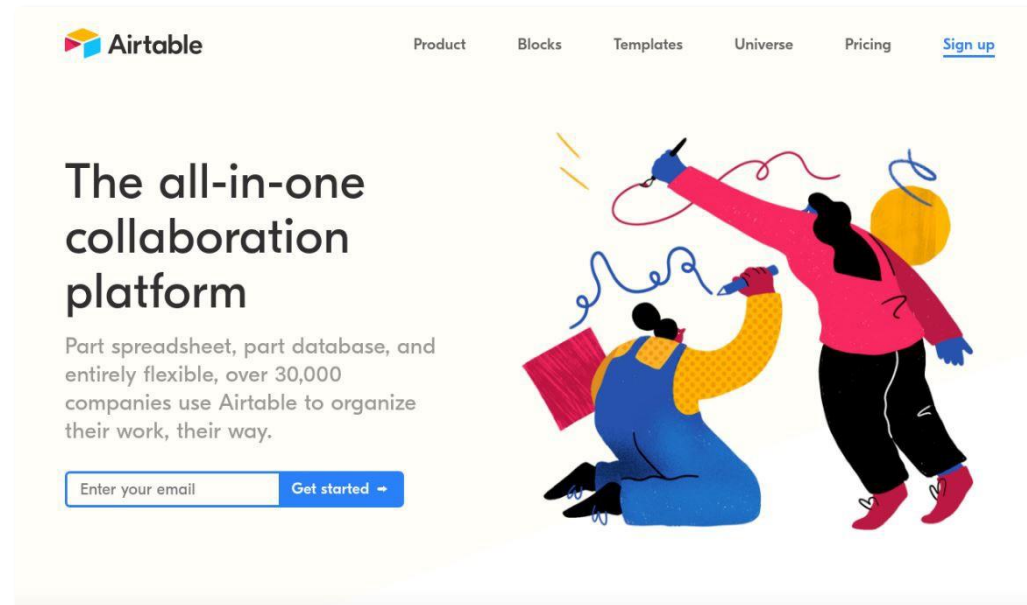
Airtable

Product Blocks Templates Universe Pricing Sign up

The all-in-one collaboration platform

Part spreadsheet, part database, and entirely flexible, over 30,000 companies use Airtable to organize their work, their way.

Enter your email

Get started →